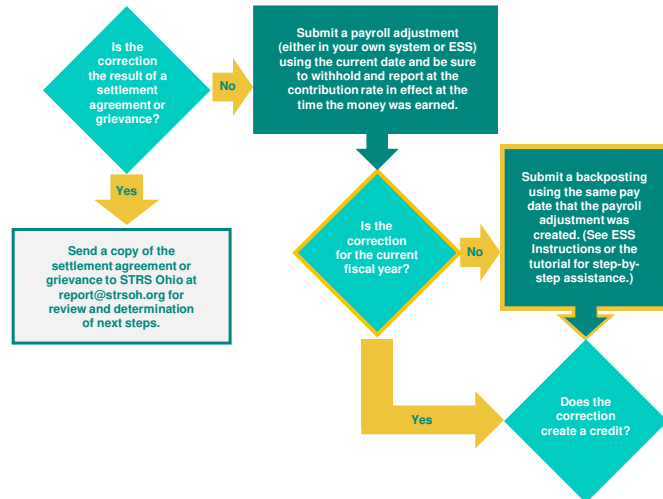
Is the correction the result of a settlement agreement or grievance?

No

Submit a payroll adjustment (either in your own system or ESS) using the current date and be sure to withhold and report at the contribution rate in effect at the time the money was earned.

Yes

Send a copy of the settlement agreement or grievance to STRS Ohio at report@strsoh.org for review and determination of next steps.

Is the correction for the current fiscal year?

No

Submit a backposting using the same pay date that the payroll adjustment was created. (See ESS Instructions or the tutorial for step-by-step assistance.)

Yes

Does the correction create a credit?